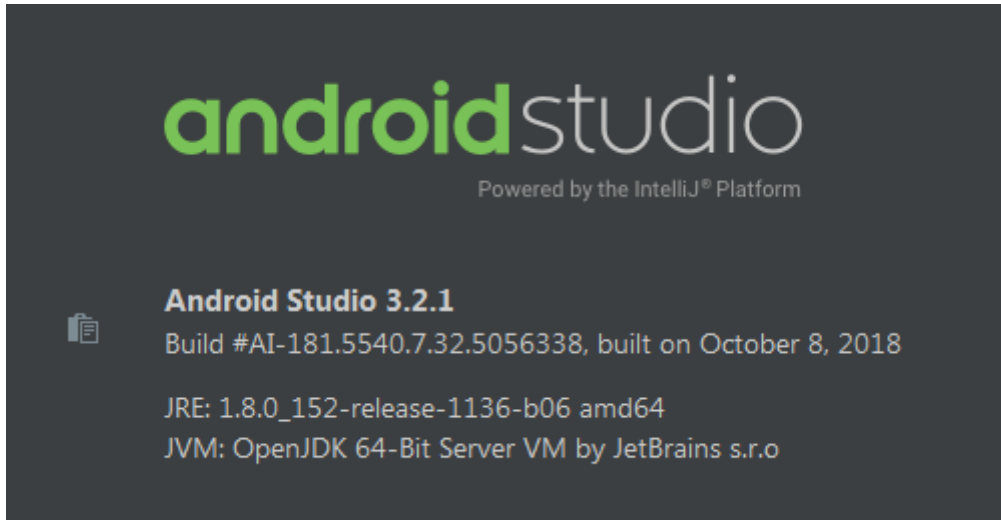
androidstudio

Powered by the IntelliJ® Platform

Android Studio 3.2.1
Build #AI-181.5540.7.32.5056338, built on October 8, 2018

JRE: 1.8.0_152-release-1136-b06 amd64
JVM: OpenJDK 64-Bit Server VM by JetBrains s.r.o